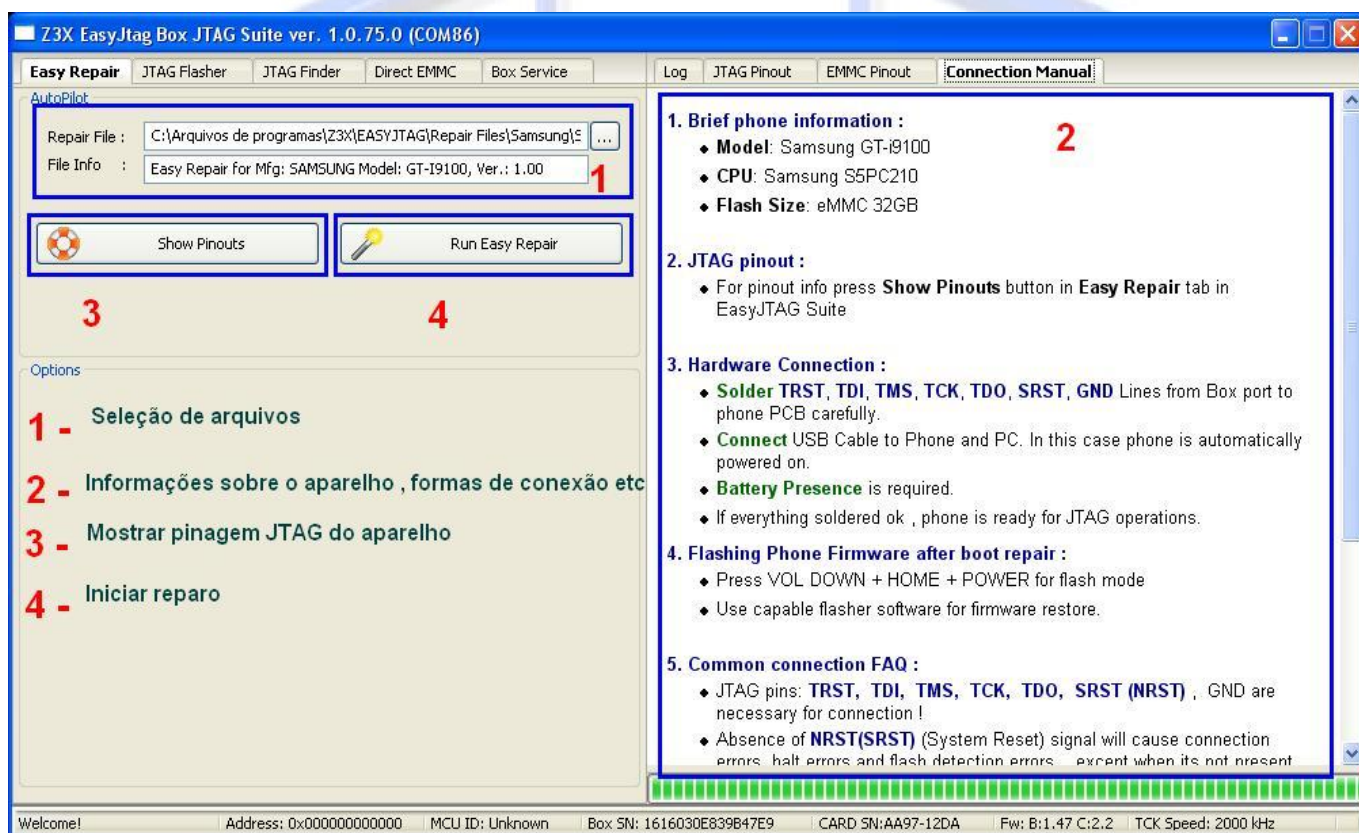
Z3X EasyJtag Box JTAG Suite ver. 1.0.75.0 (COM86)

Easy Repair | JTAG Flasher | JTAG Finder | Direct EMMC | Box Service

AutoPilot

Repair File : C:\Arquivos de programas\Z3X\EASYJTAG\Repair Files\Samsung\S ...

File Info : Easy Repair for Mfg: SAMSUNG Model: GT-I9100, Ver.: 1.00

1

Show Pinouts

Run Easy Repair

3

4

Options

1 - Seleção de arquivos

2 - Informações sobre o aparelho , formas de conexão etc

3 - Mostrar pinagem JTAG do aparelho

4 - Iniciar reparo

Log | JTAG Pinout | EMMC Pinout | Connection Manual

2

1. Brief phone information :
- Model: Samsung GT-i9100
- CPU: Samsung S5PC210
- Flash Size: eMMC 32GB

2. JTAG pinout :
- For pinout info press Show Pinouts button in Easy Repair tab in EasyJTAG Suite

3. Hardware Connection :
- Solder TRST, TDI, TMS, TCK, TDO, SRST, GND Lines from Box port to phone PCB carefully.
- Connect USB Cable to Phone and PC. In this case phone is automatically powered on.
- Battery Presence is required.
- If everything soldered ok , phone is ready for JTAG operations.

4. Flashing Phone Firmware after boot repair :
- Press VOL DOWN + HOME + POWER for flash mode
- Use capable flasher software for firmware restore.

5. Common connection FAQ :
- JTAG pins: TRST, TDI, TMS, TCK, TDO, SRST (NRST) , GND are necessary for connection !
- Absence of NRST(SRST) (System Reset) signal will cause connection errors, halt errors and flash detection errors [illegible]

Welcome! | Address: 0x000000000000 | MCU ID: Unknown | Box SN: 1616030E839B47E9 | CARD SN:AA97-12DA | Fw: B:1.47 C:2.2 | TCK Speed: 2000 kHz